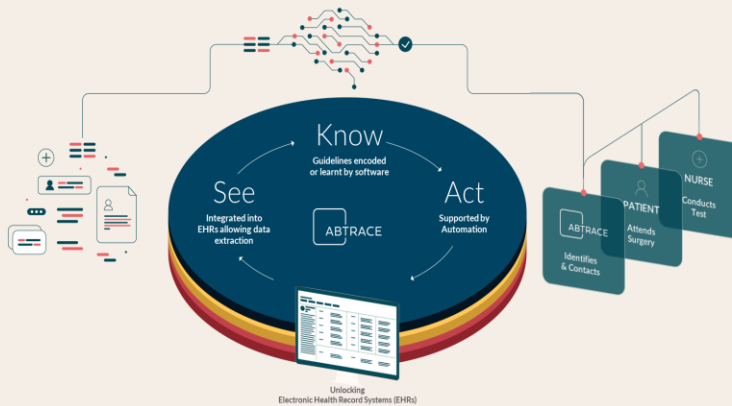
Know
Guidelines encoded or learnt by software

See
Integrated into EHRs allowing data extraction

Act
Supported by Automation

ABTRACE

ABTRACE
Identifies & Contacts

PATIENT
Attends Surgery

NURSE
Conducts Test

Unlocking
Electronic Health Record Systems (EHRs)